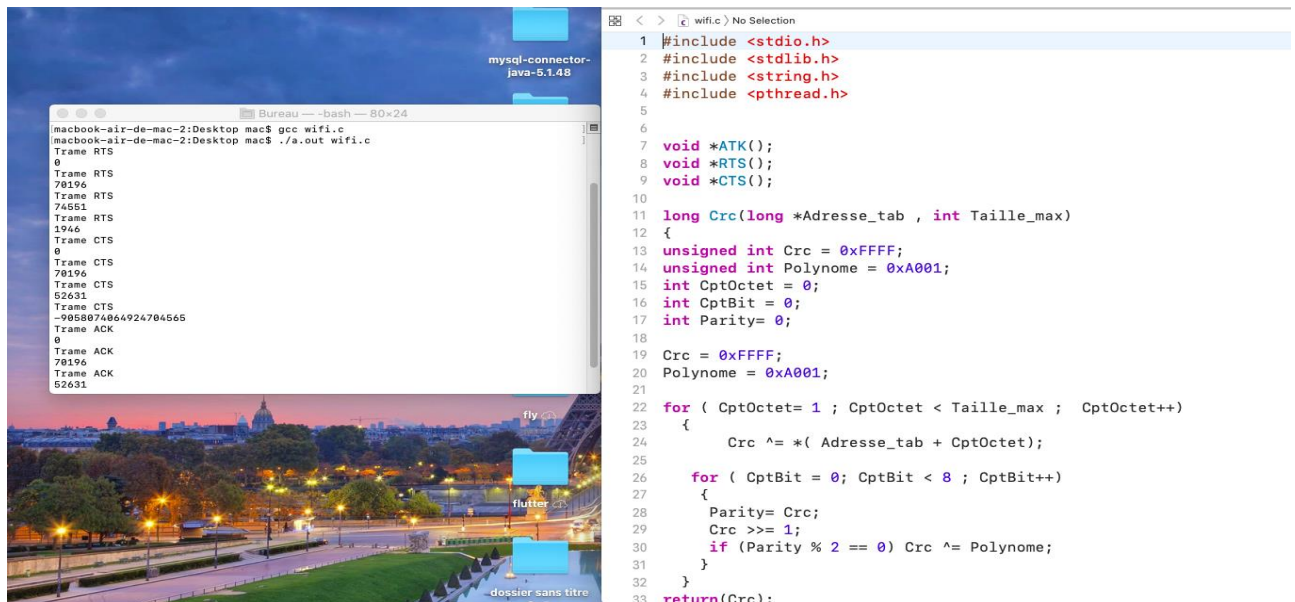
mysql-connector-java-5.1.48

Bureau — -bash — 80×24

macbook-air-de-mac-2:Desktop mac$ gcc wifi.c
macbook-air-de-mac-2:Desktop mac$ ./a.out wifi.c
Trame RTS
0
Trame RTS
70196
Trame RTS
74551
Trame RTS
1946
Trame CTS
0
Trame CTS
70196
Trame CTS
52631
Trame CTS
-9058074064924704565
Trame ACK
0
Trame ACK
70196
Trame ACK
52631

fly

flutter

dossier sans titre

wifi.c 〉No Selection

1 #include <stdio.h>
2 #include <stdlib.h>
3 #include <string.h>
4 #include <pthread.h>
5
6
7 void *ATK();
8 void *RTS();
9 void *CTS();
10
11 long Crc(long *Adresse_tab , int Taille_max)
12 {
13 unsigned int Crc = 0xFFFF;
14 unsigned int Polynome = 0xA001;
15 int CptOctet = 0;
16 int CptBit = 0;
17 int Parity= 0;
18
19 Crc = 0xFFFF;
20 Polynome = 0xA001;
21
22 for ( CptOctet= 1 ; CptOctet < Taille_max ; CptOctet++)
23 {
24 Crc ^= *( Adresse_tab + CptOctet);
25
26 for ( CptBit = 0; CptBit < 8 ; CptBit++)
27 {
28 Parity= Crc;
29 Crc >>= 1;
30 if (Parity % 2 == 0) Crc ^= Polynome;
31 }
32 }
33 return(Crc);